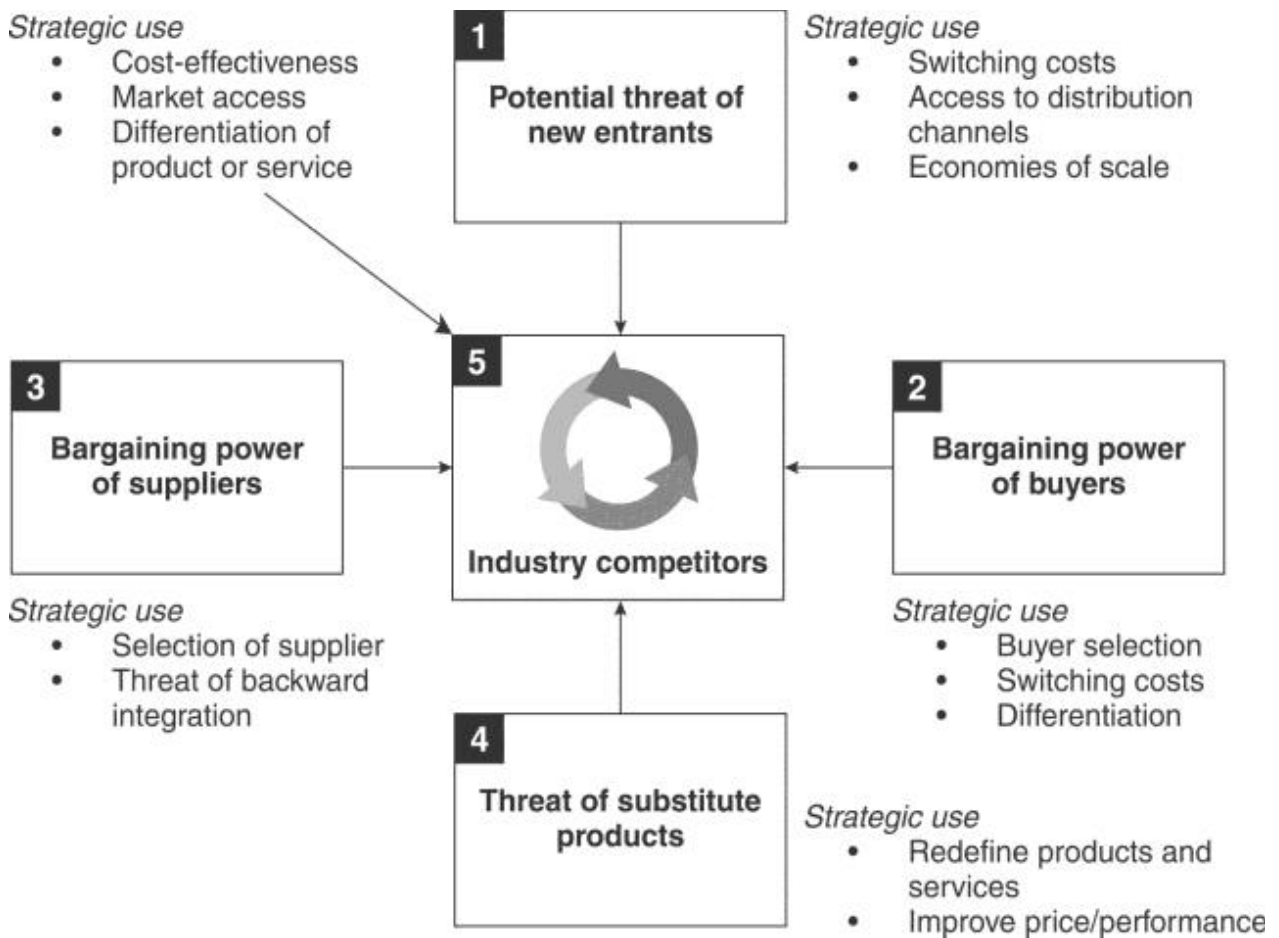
Strategic use
• Cost-effectiveness
• Market access
• Differentiation of product or service

1
Potential threat of new entrants

Strategic use
• Switching costs
• Access to distribution channels
• Economies of scale

3
Bargaining power of suppliers

5
Industry competitors

2
Bargaining power of buyers

Strategic use
• Selection of supplier
• Threat of backward integration

Strategic use
• Buyer selection
• Switching costs
• Differentiation

4
Threat of substitute products

Strategic use
• Redefine products and services
• Improve price/performance